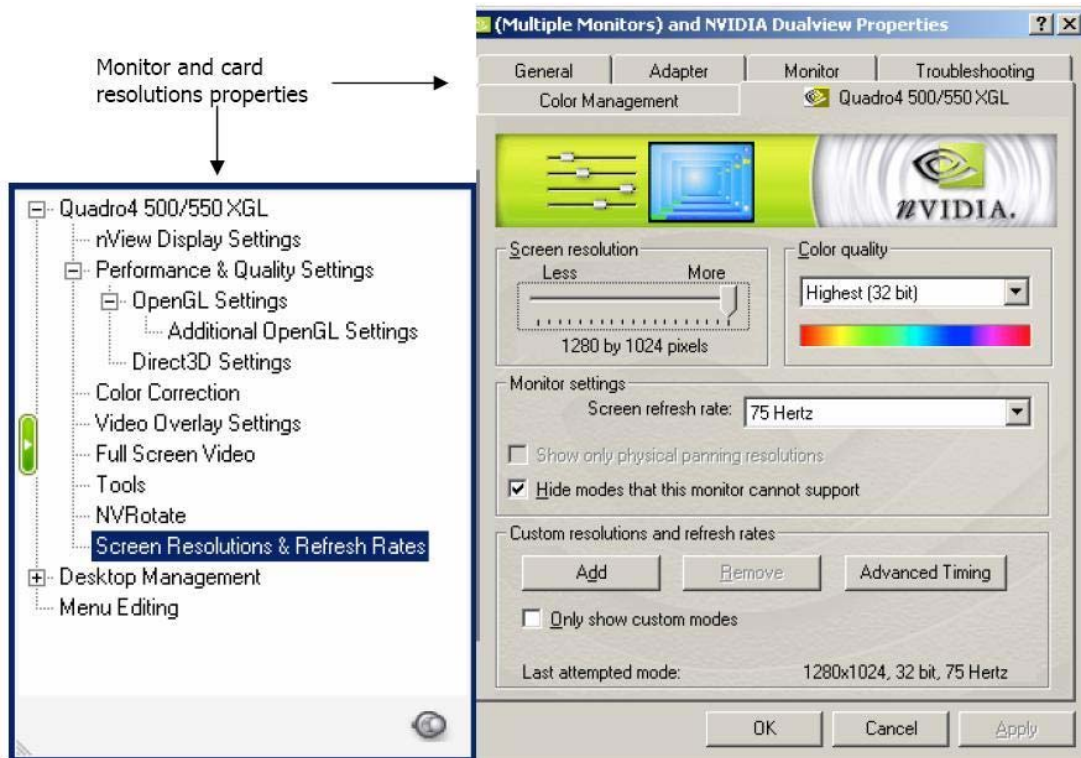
Monitor and card resolutions properties

Quadro4 500/550 XGL
nView Display Settings
Performance & Quality Settings
OpenGL Settings
Additional OpenGL Settings
Direct3D Settings
Color Correction
Video Overlay Settings
Full Screen Video
Tools
NVRotate
Screen Resolutions & Refresh Rates
Desktop Management
Menu Editing

(Multiple Monitors) and NVIDIA Dualview Properties ? X

General | Adapter | Monitor | Troubleshooting
Color Management | Quadro4 500/550 XGL

nVIDIA.

Screen resolution
Less More
1280 by 1024 pixels

Color quality
Highest (32 bit)

Monitor settings
Screen refresh rate: 75 Hertz
Show only physical panning resolutions
Hide modes that this monitor cannot support

Custom resolutions and refresh rates
Add | Remove | Advanced Timing
Only show custom modes
Last attempted mode: 1280x1024, 32 bit, 75 Hertz

OK | Cancel | Apply